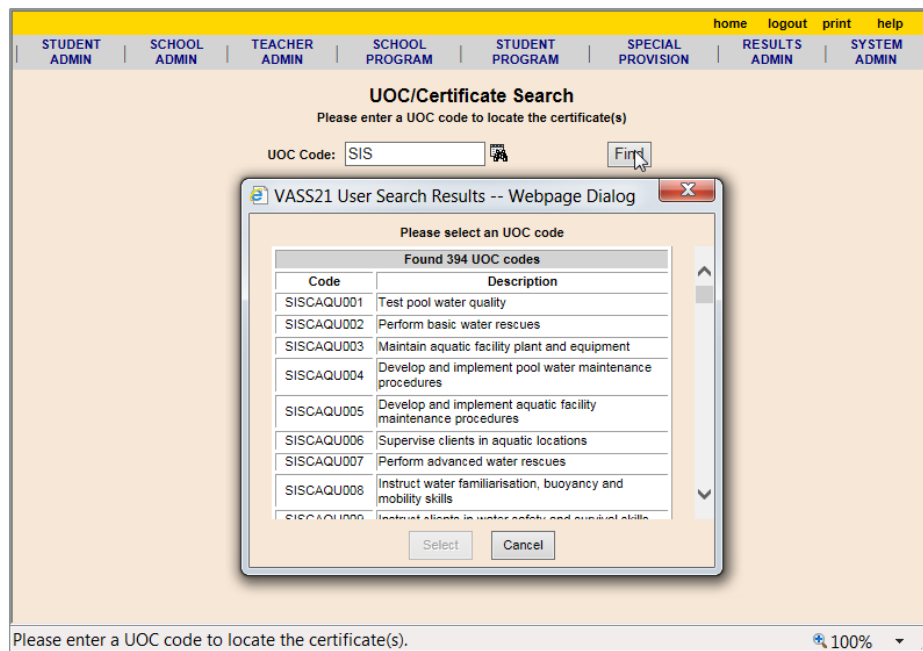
home logout print help

STUDENT ADMIN | SCHOOL ADMIN | TEACHER ADMIN | SCHOOL PROGRAM | STUDENT PROGRAM | SPECIAL PROVISION | RESULTS ADMIN | SYSTEM ADMIN

UOC/Certificate Search

Please enter a UOC code to locate the certificate(s)

UOC Code: SIS Find

VASS21 User Search Results -- Webpage Dialog

Please select an UOC code

Found 394 UOC codes

| Code | Description |
|---|---|
| SISCAQU001 | Test pool water quality |
| SISCAQU002 | Perform basic water rescues |
| SISCAQU003 | Maintain aquatic facility plant and equipment |
| SISCAQU004 | Develop and implement pool water maintenance procedures |
| SISCAQU005 | Develop and implement aquatic facility maintenance procedures |
| SISCAQU006 | Supervise clients in aquatic locations |
| SISCAQU007 | Perform advanced water rescues |
| SISCAQU008 | Instruct water familiarisation, buoyancy and mobility skills |
| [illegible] | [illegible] |

Select Cancel

Please enter a UOC code to locate the certificate(s).

100%